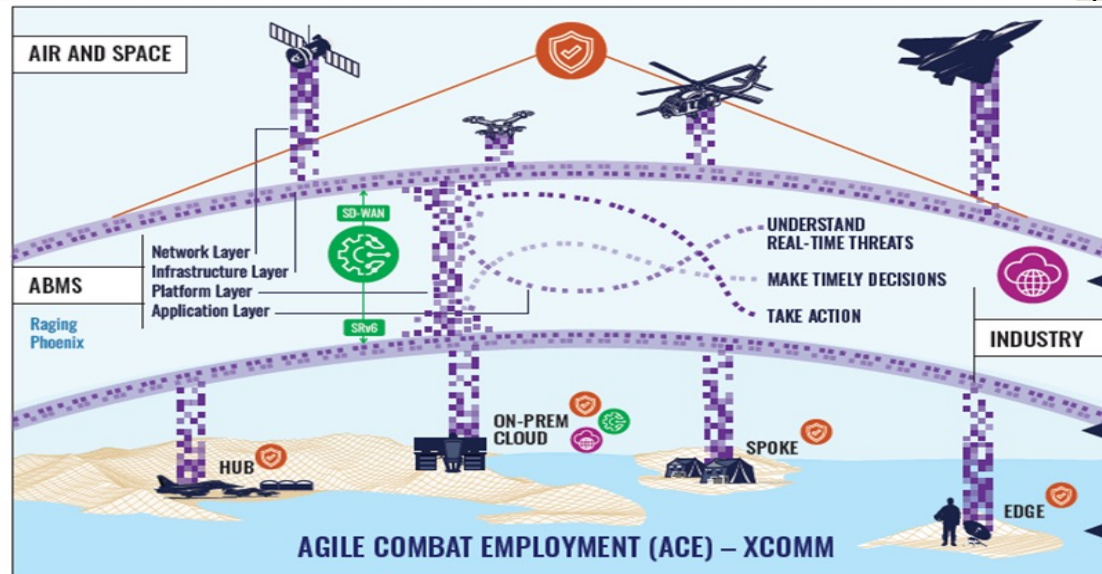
AIR AND SPACE

ABMS

Raging Phoenix

Network Layer
Infrastructure Layer
Platform Layer
Application Layer

SD-WAN

SRv6

UNDERSTAND REAL-TIME THREATS

MAKE TIMELY DECISIONS

TAKE ACTION

INDUSTRY

ON-PREM CLOUD

HUB

SPOKE

EDGE

AGILE COMBAT EMPLOYMENT (ACE) – XCOMM